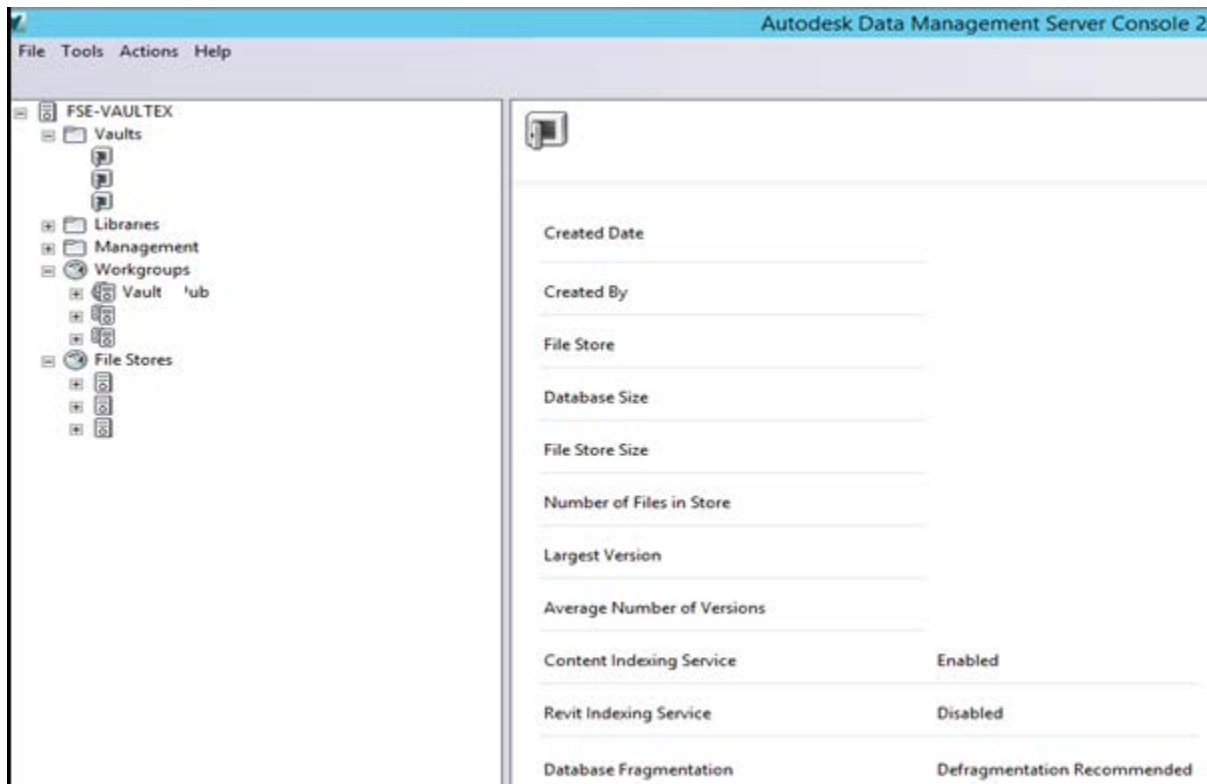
Autodesk Data Management Server Console 2

File Tools Actions Help

FSE-VAULTEX
Vaults
Libraries
Management
Workgroups
Vault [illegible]ub
File Stores

Created Date
Created By
File Store
Database Size
File Store Size
Number of Files in Store
Largest Version
Average Number of Versions
Content Indexing Service Enabled
Revit Indexing Service Disabled
Database Fragmentation Defragmentation Recommended